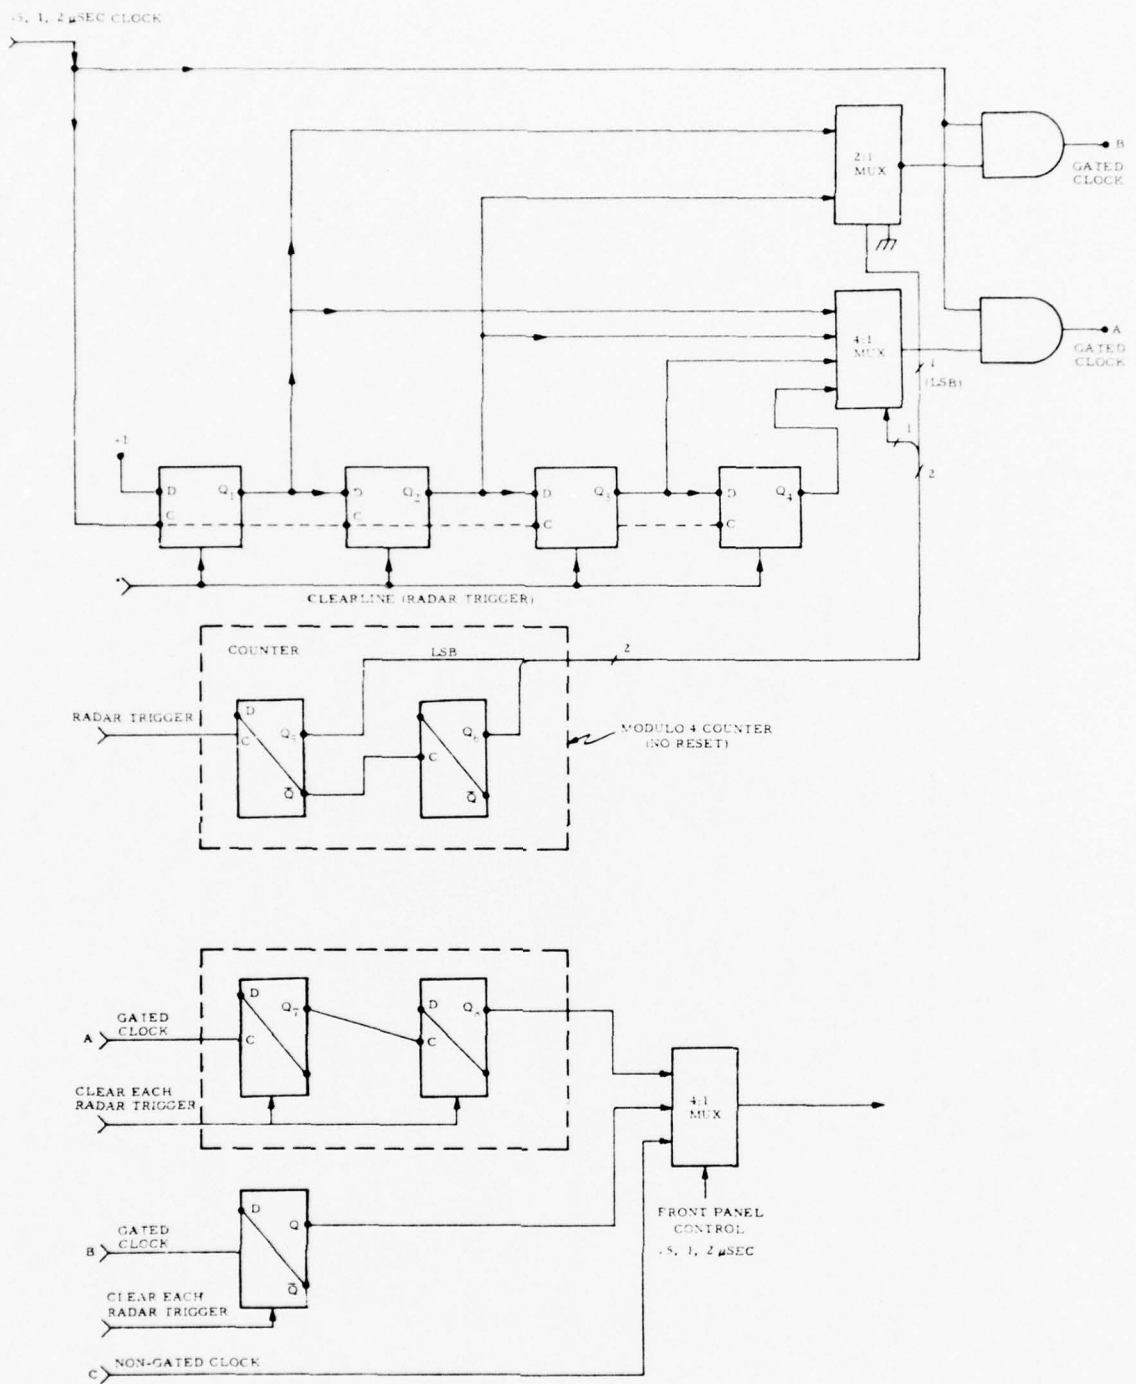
.5, 1, 2 μSEC CLOCK

2:1 MUX

B GATED CLOCK

4:1 MUX

A GATED CLOCK

1 (LSB)

1

2

+1

D $Q_1$ C

D $Q_2$ C

D $Q_3$ C

D $Q_4$ C

CLEARLINE (RADAR TRIGGER)

COUNTER

LSB

2

RADAR TRIGGER

D C $Q_5$ $\bar{Q}$

C $Q_6$ $\bar{Q}$

MODULO 4 COUNTER (NO RESET)

A GATED CLOCK

D C $Q_7$

D C $Q_8$

CLEAR EACH RADAR TRIGGER

4:1 MUX

B GATED CLOCK

D Q $\bar{Q}$

CLEAR EACH RADAR TRIGGER

FRONT PANEL CONTROL .5, 1, 2 μSEC

C NON-GATED CLOCK